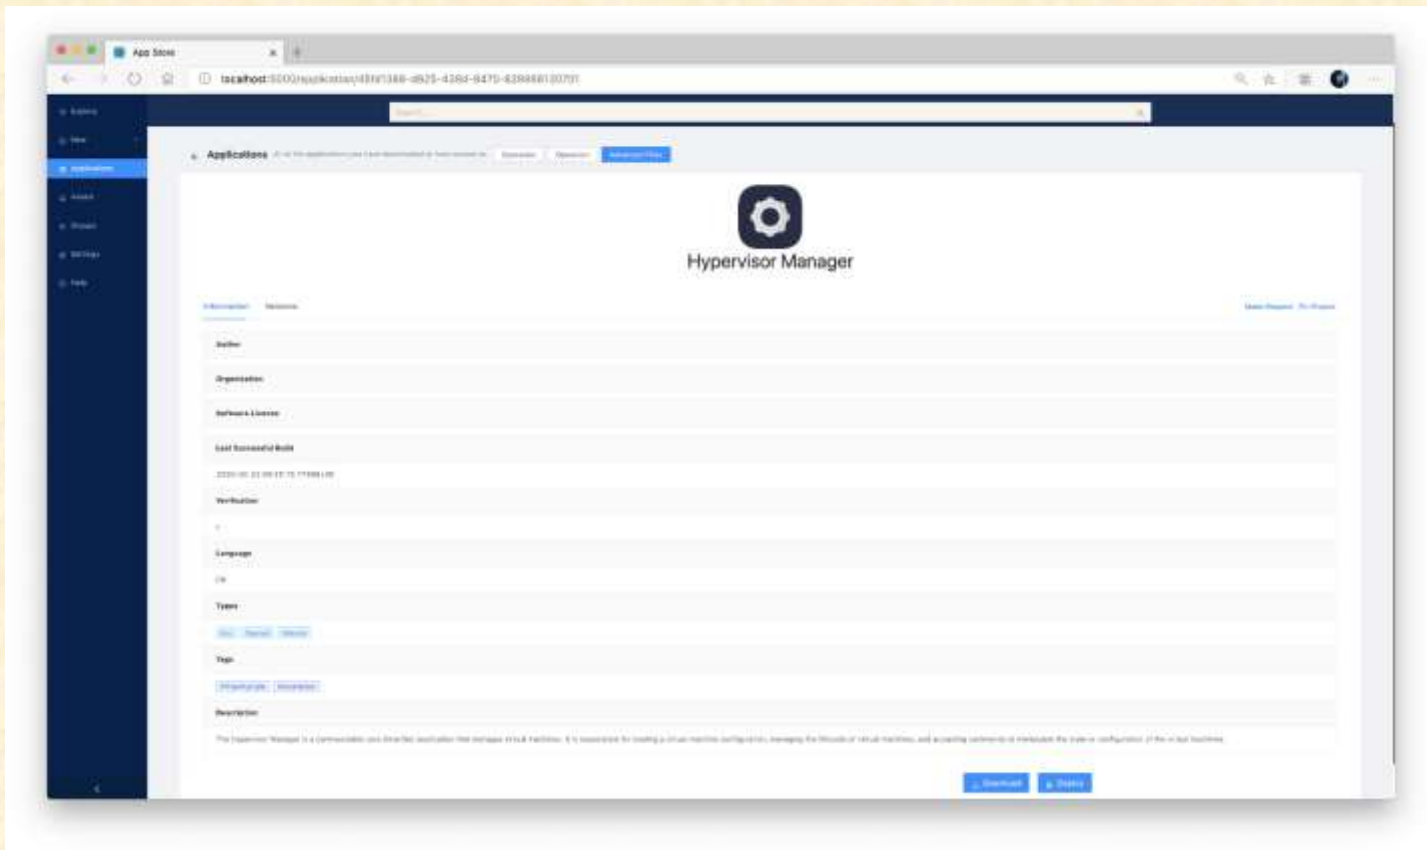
App Store

localhost:5000/application/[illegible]

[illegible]

Applications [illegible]

Hypervisor Manager

Information Versions

Author

Organization

Software License

Last Successful Build

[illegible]

Verification

Language

Types

Tags

Description

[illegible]

Download Deploy